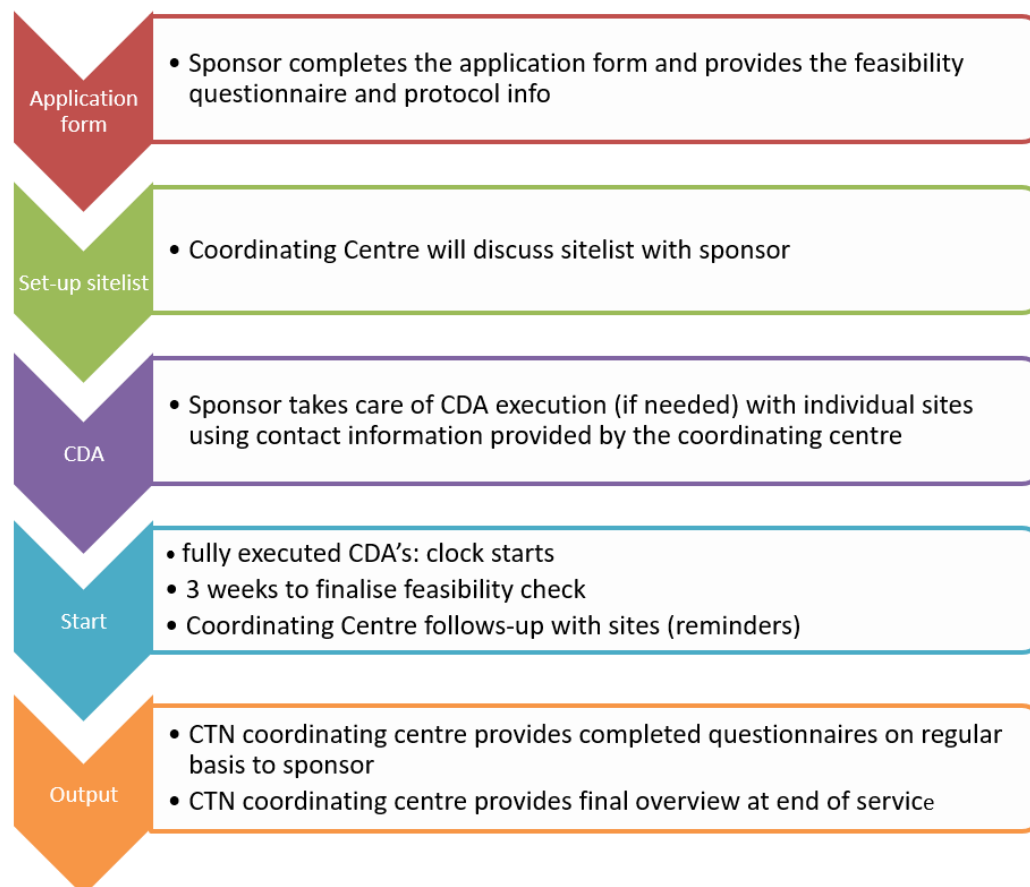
Application form

• Sponsor completes the application form and provides the feasibility questionnaire and protocol info

Set-up sitelist

• Coordinating Centre will discuss sitelist with sponsor

CDA

• Sponsor takes care of CDA execution (if needed) with individual sites using contact information provided by the coordinating centre

Start

• fully executed CDA's: clock starts
• 3 weeks to finalise feasibility check
• Coordinating Centre follows-up with sites (reminders)

Output

• CTN coordinating centre provides completed questionnaires on regular basis to sponsor
• CTN coordinating centre provides final overview at end of service